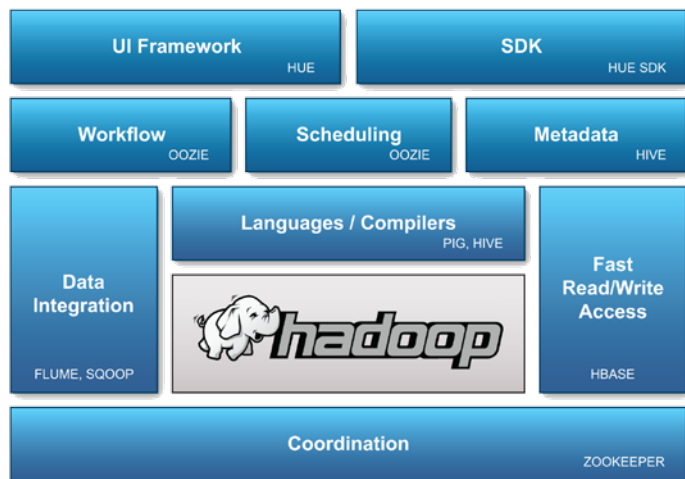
UI Framework
HUE

SDK
HUE SDK

Workflow
OOZIE

Scheduling
OOZIE

Metadata
HIVE

Data Integration
FLUME, SQOOP

Languages / Compilers
PIG, HIVE

hadoop

Fast Read/Write Access
HBASE

Coordination
ZOOKEEPER